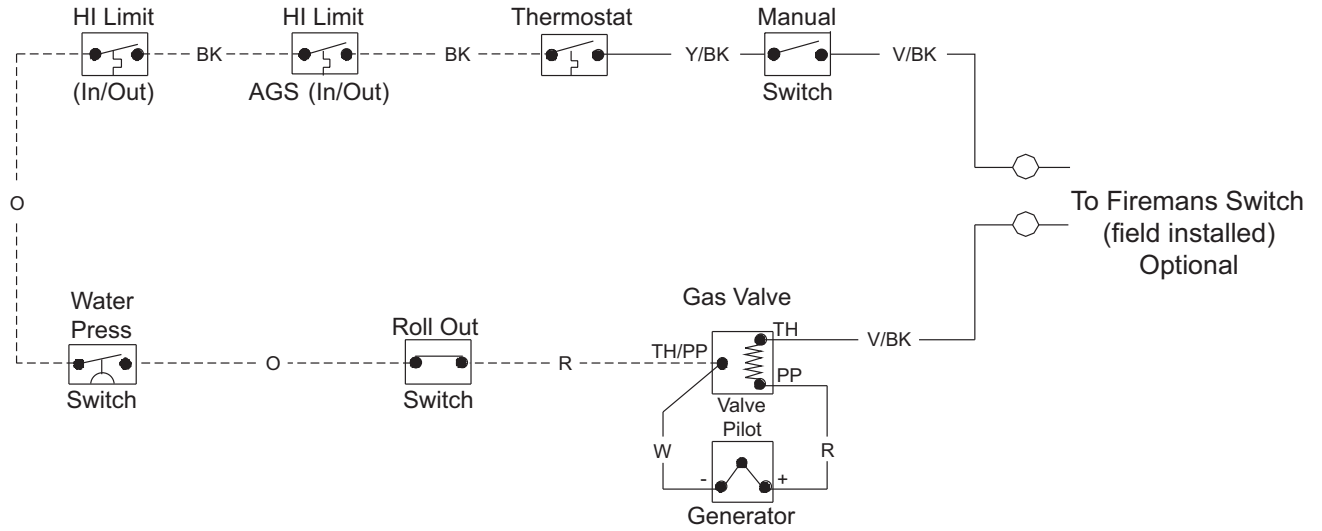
HI Limit
(In/Out)

BK

HI Limit
AGS (In/Out)

BK

Thermostat

Y/BK

Manual
Switch

V/BK

O

To Firemans Switch
(field installed)
Optional

Water
Press
Switch

O

Roll Out
Switch

R

Gas Valve

TH/PP

TH

V/BK

PP

Valve
Pilot

W

R

-

+

Generator